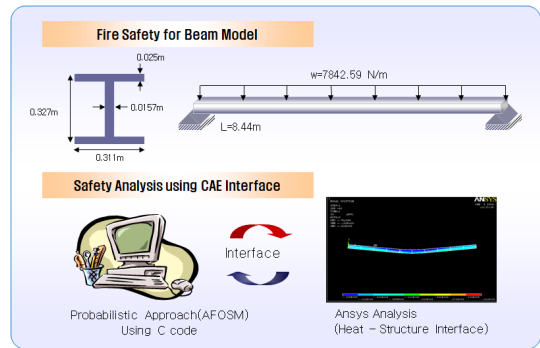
Fire Safety for Beam Model

0.025m

0.327m

0.0157m

0.311m

w=7842.59 N/m

L=8.44m

Safety Analysis using CAE Interface

Interface

ANSYS

Probabilstic Approach(AFOSM) Using C code

Ansys Analysis (Heat - Structure Interface)